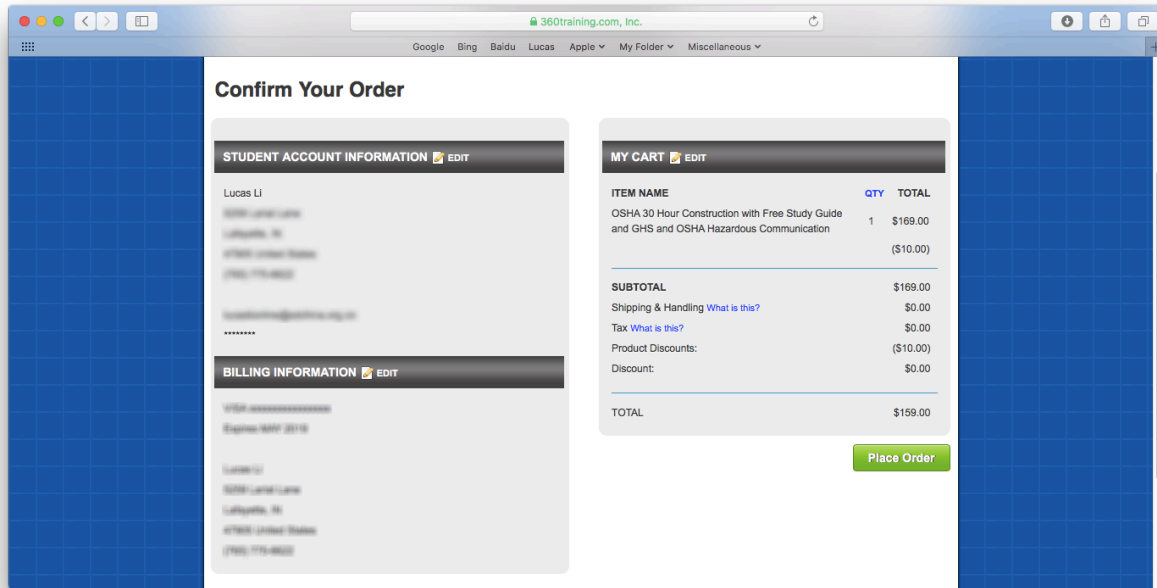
360training.com, Inc.

Google Bing Baidu Lucas Apple My Folder Miscellaneous

Confirm Your Order

STUDENT ACCOUNT INFORMATION EDIT

Lucas Li
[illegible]
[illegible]
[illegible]
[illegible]

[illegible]
********

BILLING INFORMATION EDIT

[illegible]
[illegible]

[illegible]
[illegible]
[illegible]
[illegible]
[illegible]

MY CART EDIT

| ITEM NAME | QTY | TOTAL |
|---|---|---|
| OSHA 30 Hour Construction with Free Study Guide and GHS and OSHA Hazardous Communication | 1 | $169.00 |
| | | ($10.00) |

| | |
|---|---|
| SUBTOTAL | $169.00 |
| Shipping & Handling What is this? | $0.00 |
| Tax What is this? | $0.00 |
| Product Discounts: | ($10.00) |
| Discount: | $0.00 |
| TOTAL | $159.00 |

Place Order